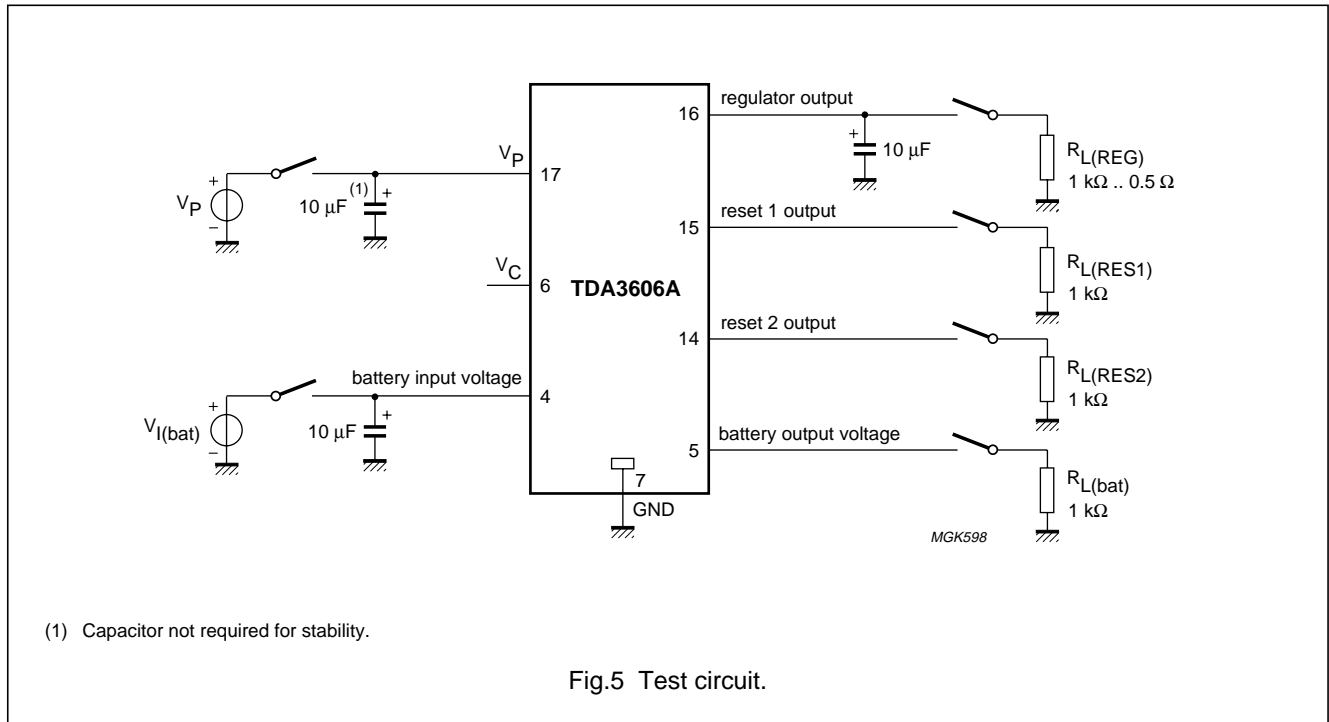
regulator output

16

+

10 μF

$R_{L(REG)}$
1 kΩ .. 0.5 Ω

$V_P$

17

+

$V_P$

–

10 μF

(1)

+

reset 1 output

15

$R_{L(RES1)}$
1 kΩ

$V_C$

6

TDA3606A

reset 2 output

14

$R_{L(RES2)}$
1 kΩ

battery input voltage

4

+

$V_{I(bat)}$

–

10 μF

+

battery output voltage

5

7

GND

$R_{L(bat)}$
1 kΩ

MGK598

(1) Capacitor not required for stability.

Fig.5 Test circuit.